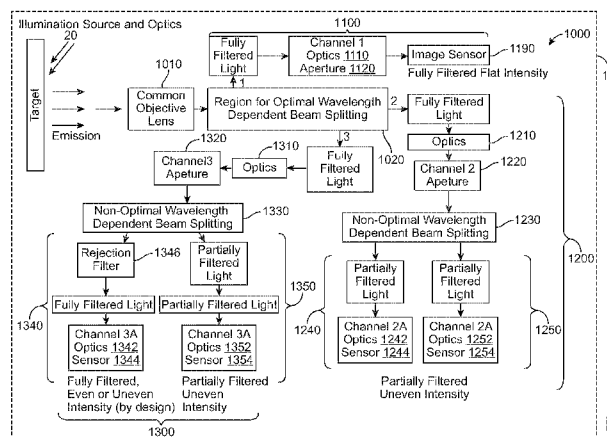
Illumination Source and Optics

20

1100

1000

Fully Filtered Light

Channel 1 Optics 1110 Aperture 1120

Image Sensor

1190

Fully Filtered Flat Intensity

1

Target

1010

Common Objective Lens

Region for Optimal Wavelength Dependent Beam Splitting

2

Fully Filtered Light

Emission

3

1020

1320

1310

1210

Channel3 Apeture

Optics

Fully Filtered Light

Optics

1220

Channel 2 Apeture

Non-Optimal Wavelength Dependent Beam Splitting

1330

Non-Optimal Wavelength Dependent Beam Splitting

1230

Rejection Filter

1346

Partially Filtered Light

1200

Partially Filtered Light

Partially Filtered Light

Fully Filtered Light

Partially Filtered Light

1350

1340

Channel 3A Optics 1342 Sensor 1344

Channel 3A Optics 1352 Sensor 1354

1240

Channel 2A Optics 1242 Sensor 1244

Channel 2A Optics 1252 Sensor 1254

1250

Fully Filtered, Even or Uneven Intensity (by design)

Partially Filtered Uneven Intensity

Partially Filtered Uneven Intensity

1300